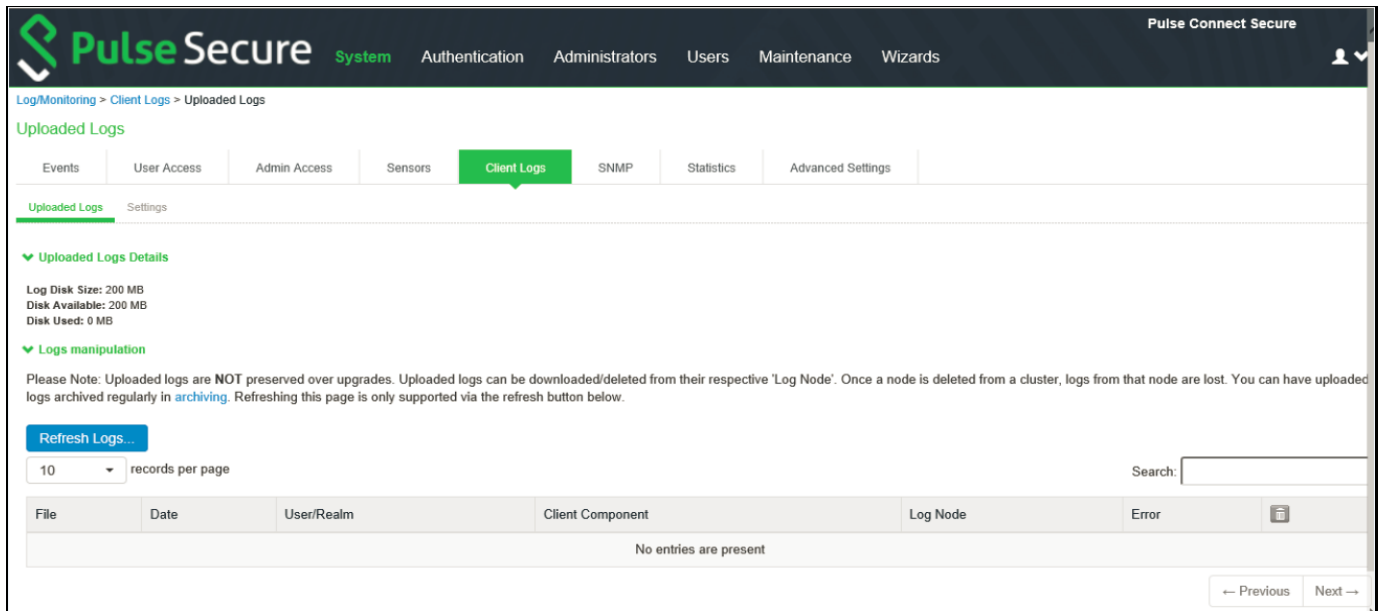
Pulse Secure System Authentication Administrators Users Maintenance Wizards

Pulse Connect Secure

Log/Monitoring > Client Logs > Uploaded Logs

Uploaded Logs

Events User Access Admin Access Sensors Client Logs SNMP Statistics Advanced Settings

Uploaded Logs Settings

Uploaded Logs Details

Log Disk Size: 200 MB
Disk Available: 200 MB
Disk Used: 0 MB

Logs manipulation

Please Note: Uploaded logs are NOT preserved over upgrades. Uploaded logs can be downloaded/deleted from their respective 'Log Node'. Once a node is deleted from a cluster, logs from that node are lost. You can have uploaded logs archived regularly in archiving. Refreshing this page is only supported via the refresh button below.

Refresh Logs...

10 records per page

Search:

| File | Date | User/Realm | Client Component | Log Node | Error | |
|---|---|---|---|---|---|---|
| No entries are present | | | | | | |

← Previous Next →